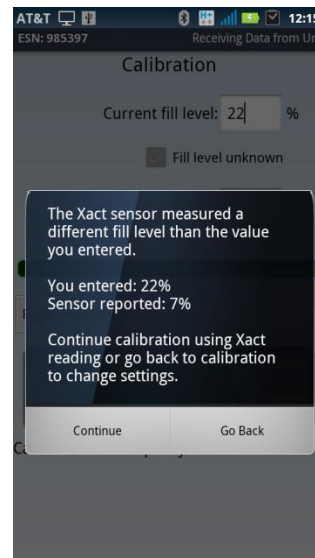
AT&T 12:1

ESN: 985397 Receiving Data from U

Calibration

Current fill level: 22 %

Fill level unknown

The Xact sensor measured a different fill level than the value you entered.

You entered: 22%
Sensor reported: 7%

Continue calibration using Xact reading or go back to calibration to change settings.

Continue

Go Back